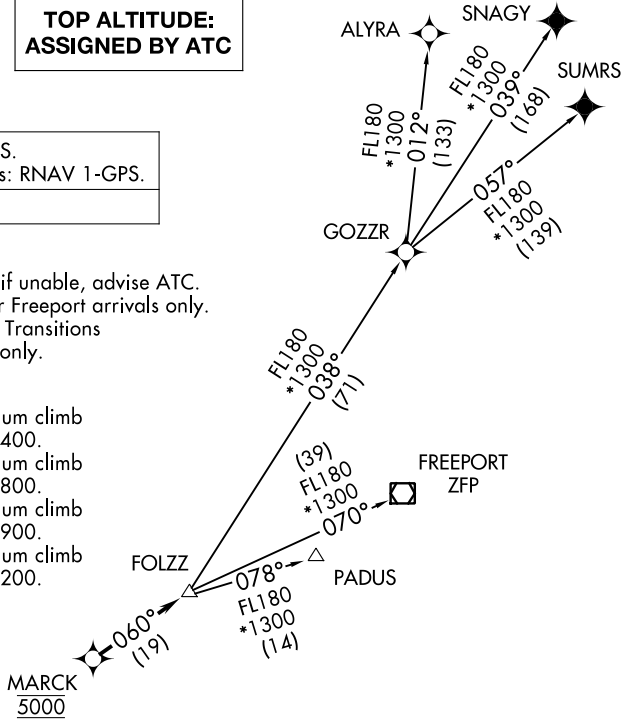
TOP ALTITUDE: ASSIGNED BY ATC

S.
s: RNAV 1-GPS.

if unable, advise ATC.
r Freeport arrivals only.
Transitions
only.

um climb
400.
um climb
800.
um climb
900.
um climb
200.

ALYRA

SNAGY

SUMRS

FL180
*1300
012°
(133)

FL180
*1300
039°
(168)

057°
FL180
*1300
(139)

GOZZR

FL180
*1300
038°
(71)

(39)
FL180
*1300
070°

FREEPORT
ZFP

FOLZZ

078°
FL180
*1300
(14)

PADUS

060°
(19)

MARCK
5000